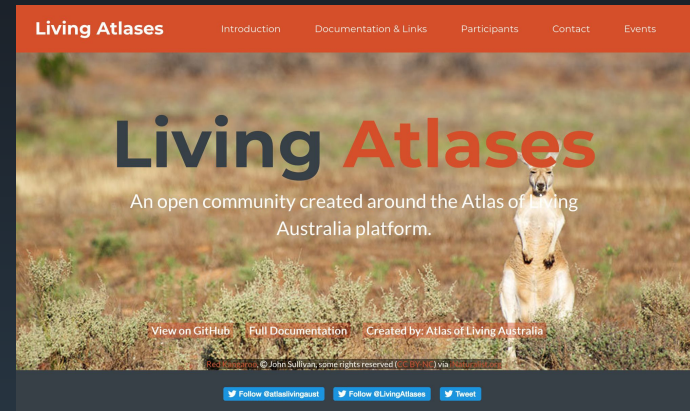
Living Atlases

Introduction Documentation & Links Participants Contact Events

Living Atlases

An open community created around the Atlas of Living Australia platform.

View on GitHub Full Documentation Created by: Atlas of Living Australia

Red Kangaroo, © John Sullivan, some rights reserved ([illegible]) via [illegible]

Follow @atlaslivingaust Follow @LivingAtlases Tweet